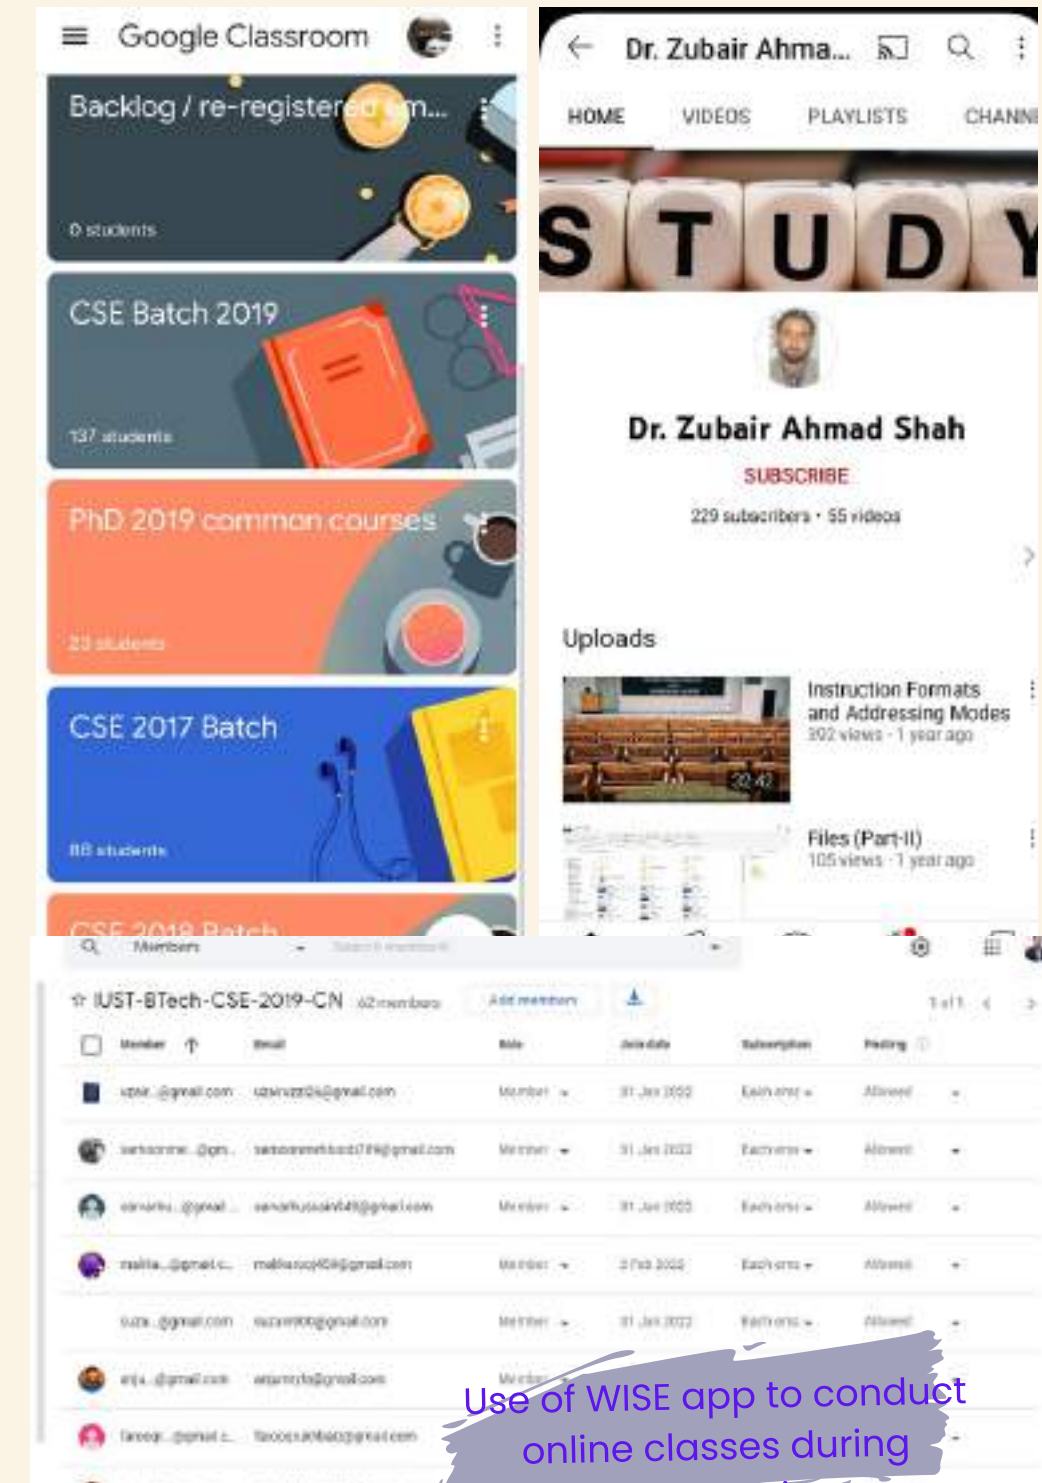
Google Classroom

Backlog / re-registered m...

0 students

CSE Batch 2019

137 students

PhD 2019 common courses

23 students

CSE 2017 Batch

88 students

CSE 2018 Batch

Dr. Zubair Ahma...

HOME VIDEOS PLAYLISTS CHANN

STUDY

Dr. Zubair Ahmad Shah

SUBSCRIBE

229 subscribers · 55 videos

Uploads

Instruction Formats and Addressing Modes
302 views · 1 year ago

22:42

Files (Part-II)
105 views · 1 year ago

Members

IUST-BTech-CSE-2019-CN 62 members Add members

1 of 1

| Member | Email | Role | Join date | Subscription | Posting |
|---|---|---|---|---|---|
| uzair...@gmail.com | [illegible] | Member | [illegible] | Each email | Allowed |
| sarbooree...@gm... | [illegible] | Member | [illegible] | Each email | Allowed |
| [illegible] | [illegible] | Member | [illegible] | Each email | Allowed |
| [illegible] | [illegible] | Member | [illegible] | Each email | Allowed |
| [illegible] | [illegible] | Member | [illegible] | Each email | Allowed |
| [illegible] | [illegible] | Member | | | |
| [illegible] | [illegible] | | | | |

Use of WISE app to conduct online classes during